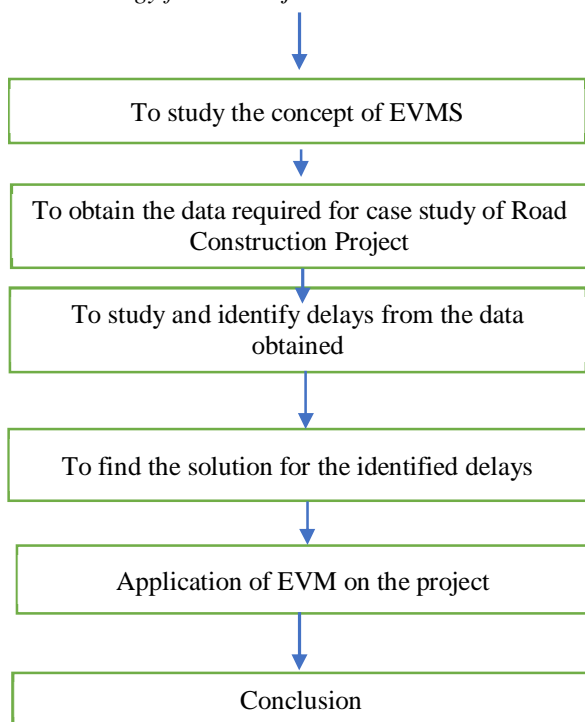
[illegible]

To study the concept of EVMS

To obtain the data required for case study of Road Construction Project

To study and identify delays from the data obtained

To find the solution for the identified delays

Application of EVM on the project

Conclusion